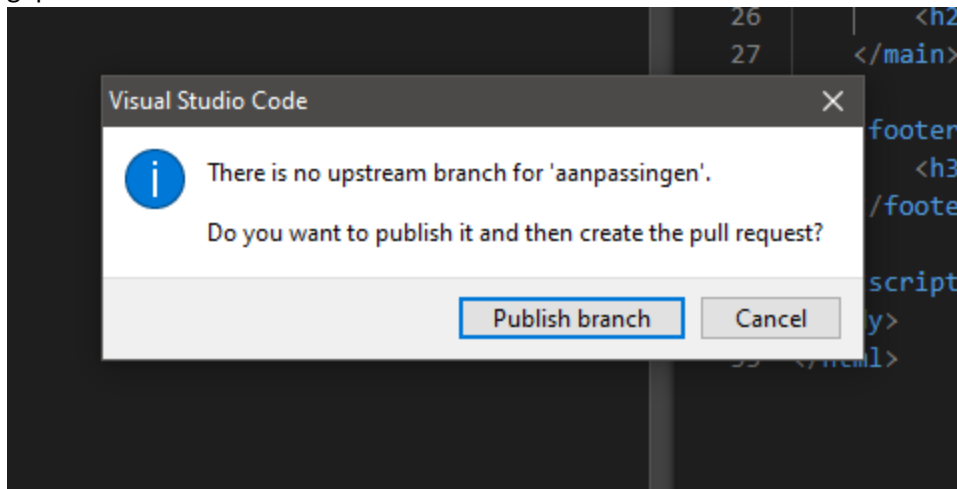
26 <h2
27 </main>

footer
<h3
/foote

script
y>
</html>

Visual Studio Code

There is no upstream branch for 'aanpassingen'.

Do you want to publish it and then create the pull request?

Publish branch

Cancel